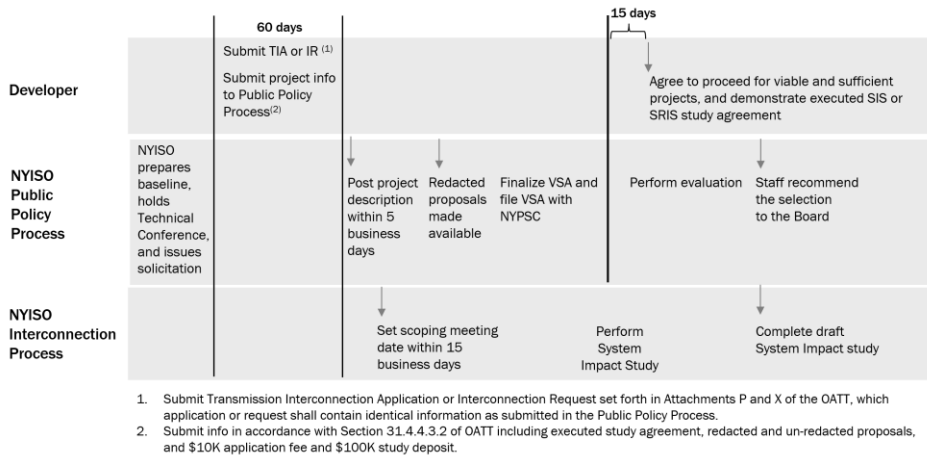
60 days

15 days

Developer

Submit TIA or IR $^{(1)}$

Submit project info to Public Policy Process$^{(2)}$

Agree to proceed for viable and sufficient projects, and demonstrate executed SIS or SRIS study agreement

NYISO Public Policy Process

NYISO prepares baseline, holds Technical Conference, and issues solicitation

Post project description within 5 business days

Redacted proposals made available

Finalize VSA and file VSA with NYPSC

Perform evaluation

Staff recommend the selection to the Board

NYISO Interconnection Process

Set scoping meeting date within 15 business days

Perform System Impact Study

Complete draft System Impact study

1. Submit Transmission Interconnection Application or Interconnection Request set forth in Attachments P and X of the OATT, which application or request shall contain identical information as submitted in the Public Policy Process.
2. Submit info in accordance with Section 31.4.4.3.2 of OATT including executed study agreement, redacted and un-redacted proposals, and \$10K application fee and \$100K study deposit.